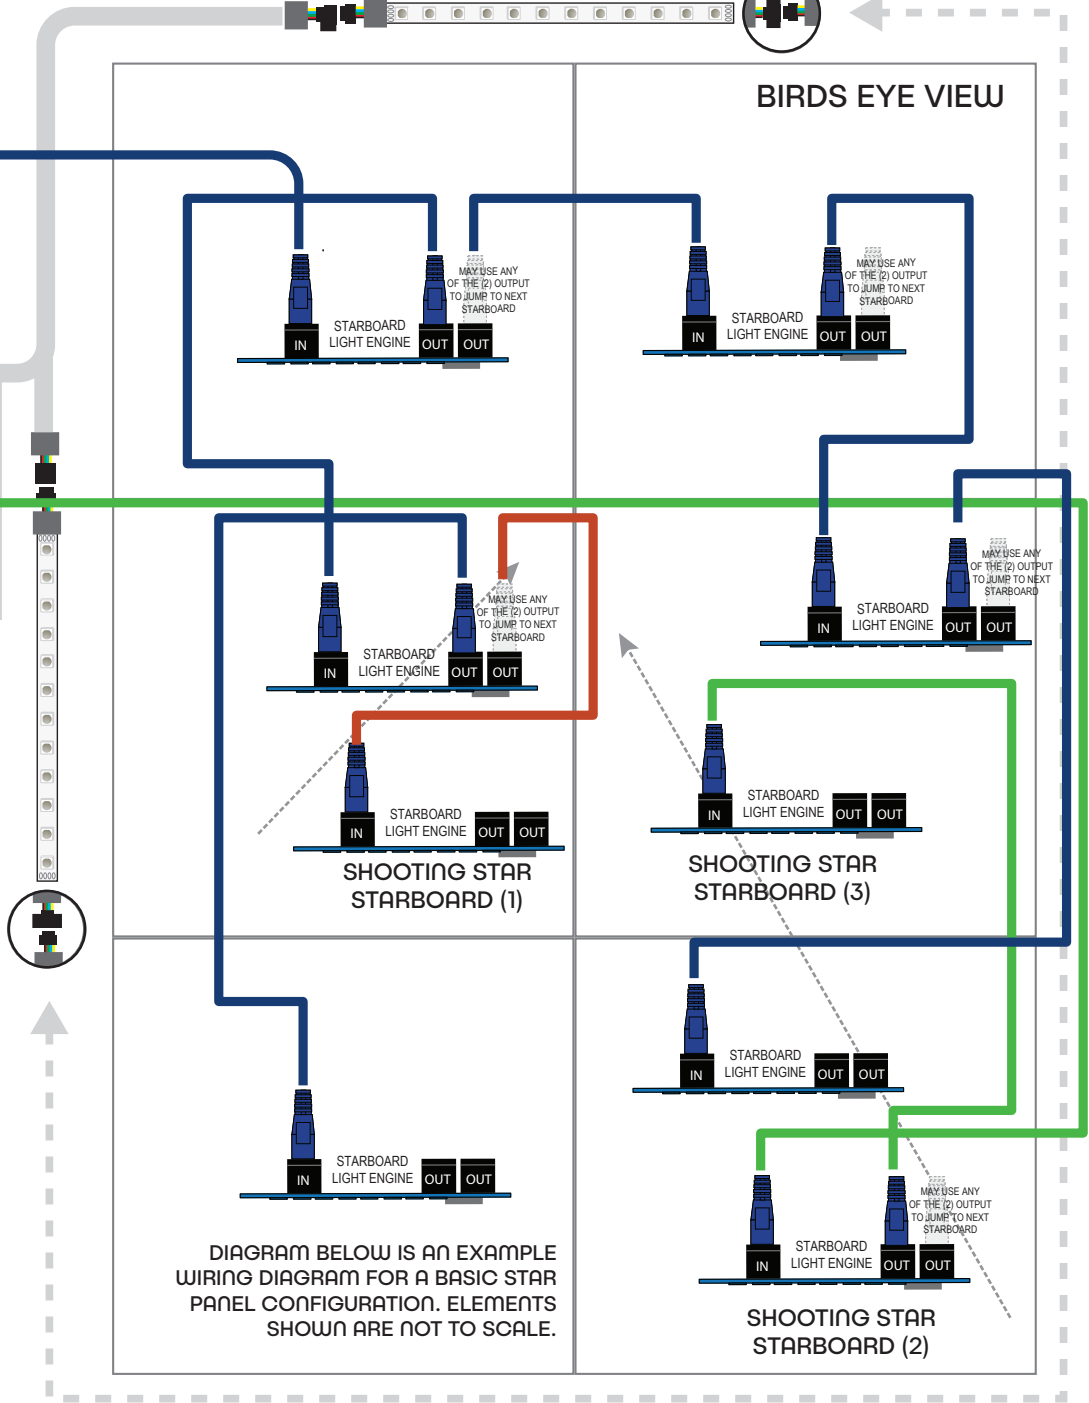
BIRDS EYE VIEW

MAY USE ANY OF THE (2) OUTPUT TO JUMP TO NEXT STARBOARD

STARBOARD LIGHT ENGINE
IN OUT OUT

MAY USE ANY OF THE (2) OUTPUT TO JUMP TO NEXT STARBOARD

STARBOARD LIGHT ENGINE
IN OUT OUT

MAY USE ANY OF THE (2) OUTPUT TO JUMP TO NEXT STARBOARD

STARBOARD LIGHT ENGINE
IN OUT OUT

MAY USE ANY OF THE (2) OUTPUT TO JUMP TO NEXT STARBOARD

STARBOARD LIGHT ENGINE
IN OUT OUT

STARBOARD LIGHT ENGINE
IN OUT OUT

SHOOTING STAR STARBOARD (1)

STARBOARD LIGHT ENGINE
IN OUT OUT

SHOOTING STAR STARBOARD (3)

STARBOARD LIGHT ENGINE
IN OUT OUT

STARBOARD LIGHT ENGINE
IN OUT OUT

MAY USE ANY OF THE (2) OUTPUT TO JUMP TO NEXT STARBOARD

STARBOARD LIGHT ENGINE
IN OUT OUT

SHOOTING STAR STARBOARD (2)

DIAGRAM BELOW IS AN EXAMPLE WIRING DIAGRAM FOR A BASIC STAR PANEL CONFIGURATION. ELEMENTS SHOWN ARE NOT TO SCALE.